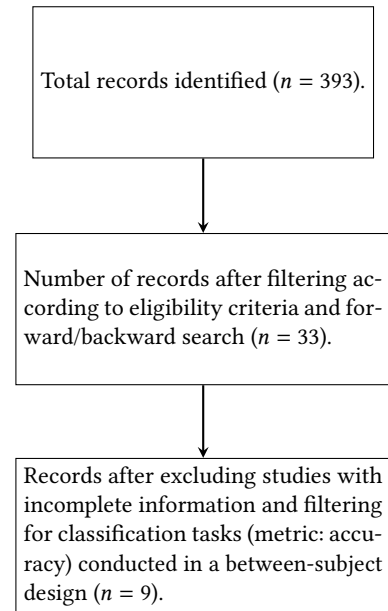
Total records identified ($n = 393$).

Number of records after filtering according to eligibility criteria and forward/backward search ($n = 33$).

Records after excluding studies with incomplete information and filtering for classification tasks (metric: accuracy) conducted in a between-subject design ($n = 9$).